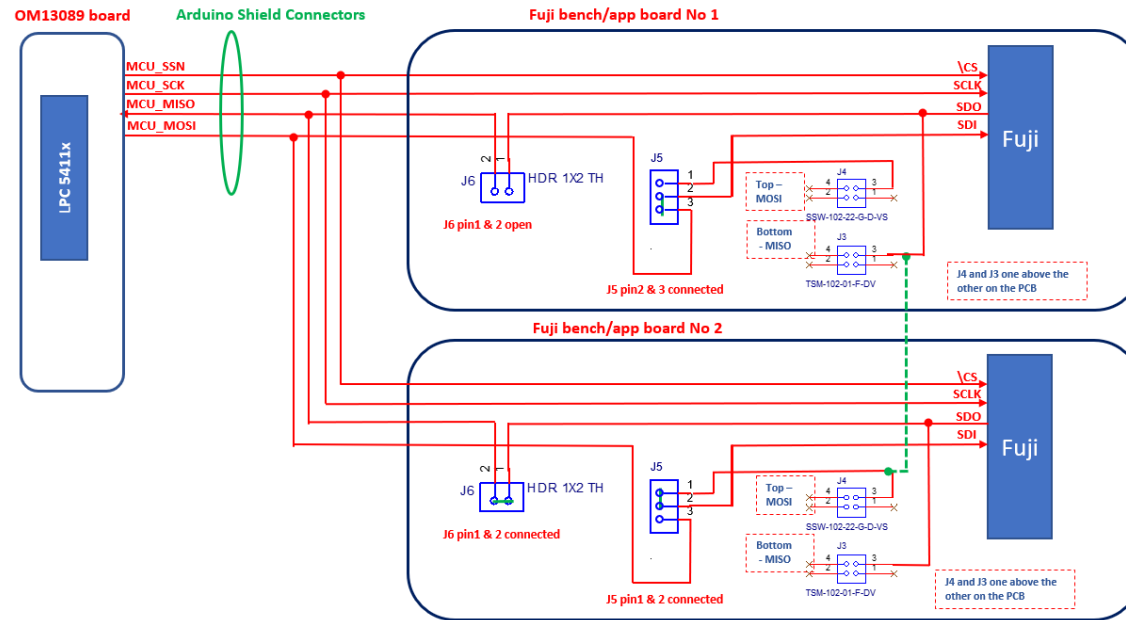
OM13089 board

Arduino Shield Connectors

Fuji bench/app board No 1

LPC 5411x

MCU_SSN
MCU_SCK
MCU_MISO
MCU_MOSI

\CS
SCLK
SDO
SDI

Fuji

2 1
J6 HDR 1X2 TH
J6 pin1 & 2 open

J5
1
2
3
J5 pin2 & 3 connected

Top – MOSI
4 3
2 1
J4
SSW-102-22-G-D-VS

Bottom - MISO
J3
4 3
2 1
TSM-102-01-F-DV

J4 and J3 one above the other on the PCB

Fuji bench/app board No 2

\CS
SCLK
SDO
SDI

Fuji

2 1
J6 HDR 1X2 TH
J6 pin1 & 2 connected

J5
1
2
3
J5 pin1 & 2 connected

Top – MOSI
J4
4 3
2 1
SSW-102-22-G-D-VS

Bottom - MISO
J3
4 3
2 1
TSM-102-01-F-DV

J4 and J3 one above the other on the PCB